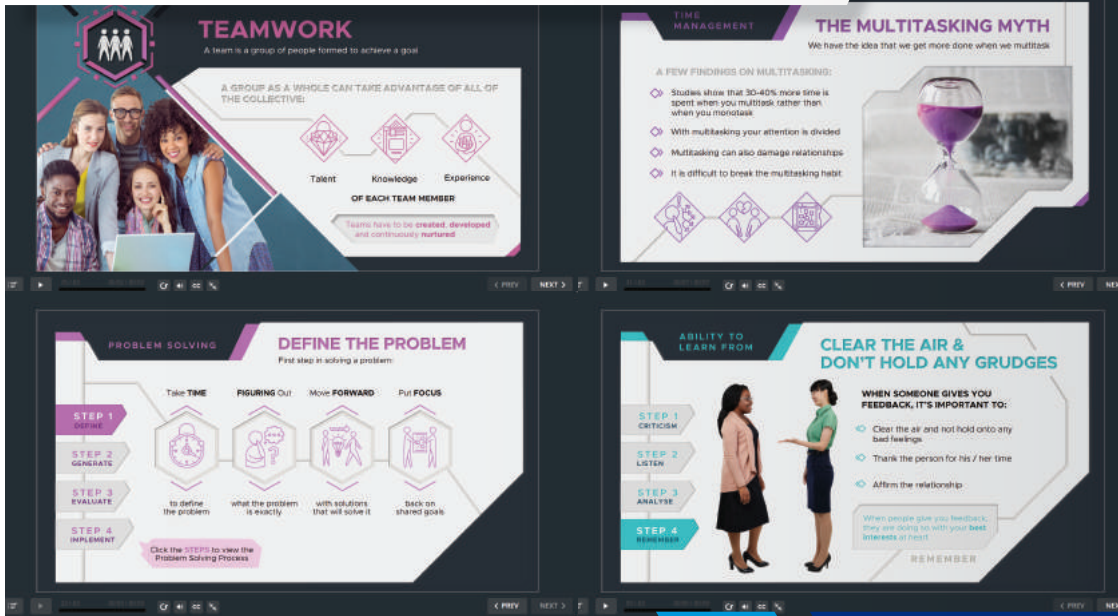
TEAMWORK

A team is a group of people formed to achieve a goal

A GROUP AS A WHOLE CAN TAKE ADVANTAGE OF ALL OF THE COLLECTIVE:

Talent Knowledge Experience

OF EACH TEAM MEMBER

Teams have to be created, developed and continuously nurtured

< PREV NEXT >

TIME MANAGEMENT

THE MULTITASKING MYTH

We have the idea that we get more done when we multitask

A FEW FINDINGS ON MULTITASKING:

Studies show that 30-40% more time is spent when you multitask rather than when you monotask

With multitasking your attention is divided

Multitasking can also damage relationships

It is difficult to break the multitasking habit

< PREV

PROBLEM SOLVING

DEFINE THE PROBLEM

First step in solving a problem:

STEP 1 DEFINE

STEP 2 GENERATE

STEP 3 EVALUATE

STEP 4 IMPLEMENT

Take TIME to define the problem

FIGURING Out what the problem is exactly

Move FORWARD with solutions that will solve it

Put FOCUS back on shared goals

Click the STEPS to view the Problem Solving Process

< PREV NEXT >

ABILITY TO LEARN FROM

CLEAR THE AIR & DON'T HOLD ANY GRUDGES

STEP 1 CRITICISM

STEP 2 LISTEN

STEP 3 ANALYSE

STEP 4 REMEMBER

WHEN SOMEONE GIVES YOU FEEDBACK, IT'S IMPORTANT TO:

Clear the air and not hold onto any bad feelings

Thank the person for his / her time

Affirm the relationship

When people give you feedback, they are doing so with your best interests at heart

REMEMBER

< PREV NEX